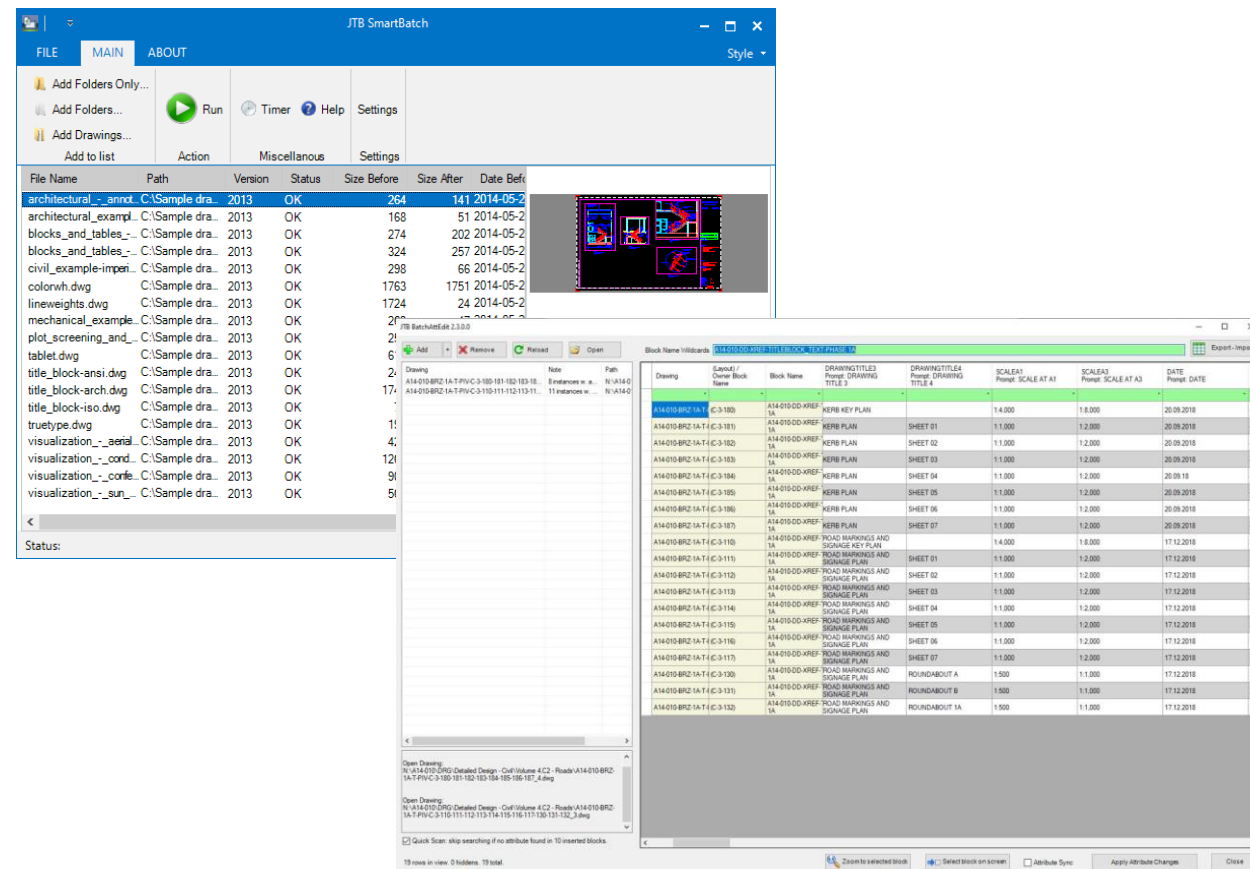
JTB SmartBatch

FILE MAIN ABOUT Style

Add Folders Only...
Add Folders...
Add Drawings...
Add to list

Run
Action

Timer Help
Miscellanous

Settings
Settings

| File Name | Path | Version | Status | Size Before | Size After | Date Befo |
|---|---|---|---|---|---|---|
| architectural_-_annot... | C:\Sample dra... | 2013 | OK | 264 | 141 | 2014-05-2 |
| architectural_exampl... | C:\Sample dra... | 2013 | OK | 168 | 51 | 2014-05-2 |
| blocks_and_tables_-... | C:\Sample dra... | 2013 | OK | 274 | 202 | 2014-05-2 |
| blocks_and_tables_-... | C:\Sample dra... | 2013 | OK | 324 | 257 | 2014-05-2 |
| civil_example-imperi... | C:\Sample dra... | 2013 | OK | 298 | 66 | 2014-05-2 |
| colorwh.dwg | C:\Sample dra... | 2013 | OK | 1763 | 1751 | 2014-05-2 |
| lineweights.dwg | C:\Sample dra... | 2013 | OK | 1724 | 24 | 2014-05-2 |
| mechanical_example... | C:\Sample dra... | 2013 | OK | 2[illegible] | | |
| plot_screening_and_... | C:\Sample dra... | 2013 | OK | 2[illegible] | | |
| tablet.dwg | C:\Sample dra... | 2013 | OK | 6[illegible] | | |
| title_block-ansi.dwg | C:\Sample dra... | 2013 | OK | 2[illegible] | | |
| title_block-arch.dwg | C:\Sample dra... | 2013 | OK | 17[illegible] | | |
| title_block-iso.dwg | C:\Sample dra... | 2013 | OK | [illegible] | | |
| truetype.dwg | C:\Sample dra... | 2013 | OK | 1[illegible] | | |
| visualization_-_aerial... | C:\Sample dra... | 2013 | OK | 4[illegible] | | |
| visualization_-_cond... | C:\Sample dra... | 2013 | OK | 12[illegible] | | |
| visualization_-_confe... | C:\Sample dra... | 2013 | OK | 9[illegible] | | |
| visualization_-_sun_... | C:\Sample dra... | 2013 | OK | 5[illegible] | | |

Status:

JTB BatchAttEdit 2.3.0.0

Add Remove Reload Open

Block Name Wildcards A14-010-DD-XREF-TITLEBLOCK_TEXT-PHASE 1A

Export - Impo

| Drawing | Note | Path |
|---|---|---|
| A14-010-BRZ-1A-T-PIV-C-3-180-181-182-183-18... | 8 instances w... | N:\A14-0 |
| A14-010-BRZ-1A-T-PIV-C-3-110-111-112-113-11... | 11 instances w... | N:\A14-0 |

| Drawing | (Layout) / Owner Block Name | Block Name | DRAWINGTITLE3 Prompt: DRAWING TITLE 3 | DRAWINGTITLE4 Prompt: DRAWING TITLE 4 | SCALEA1 Prompt: SCALE AT A1 | SCALEA3 Prompt: SCALE AT A3 | DATE Prompt: DATE |
|---|---|---|---|---|---|---|---|
| A14-010-BRZ-1A-T-I | (C-3-180) | A14-010-DD-XREF-1A | KERB KEY PLAN | | 1:4,000 | 1:8,000 | 20.09.2018 |
| A14-010-BRZ-1A-T-I | (C-3-181) | A14-010-DD-XREF-1A | KERB PLAN | SHEET 01 | 1:1,000 | 1:2,000 | 20.09.2018 |
| A14-010-BRZ-1A-T-I | (C-3-182) | A14-010-DD-XREF-1A | KERB PLAN | SHEET 02 | 1:1,000 | 1:2,000 | 20.09.2018 |
| A14-010-BRZ-1A-T-I | (C-3-183) | A14-010-DD-XREF-1A | KERB PLAN | SHEET 03 | 1:1,000 | 1:2,000 | 20.09.2018 |
| A14-010-BRZ-1A-T-I | (C-3-184) | A14-010-DD-XREF-1A | KERB PLAN | SHEET 04 | 1:1,000 | 1:2,000 | 20.09.18 |
| A14-010-BRZ-1A-T-I | (C-3-185) | A14-010-DD-XREF-1A | KERB PLAN | SHEET 05 | 1:1,000 | 1:2,000 | 20.09.2018 |
| A14-010-BRZ-1A-T-I | (C-3-186) | A14-010-DD-XREF-1A | KERB PLAN | SHEET 06 | 1:1,000 | 1:2,000 | 20.09.2018 |
| A14-010-BRZ-1A-T-I | (C-3-187) | A14-010-DD-XREF-1A | KERB PLAN | SHEET 07 | 1:1,000 | 1:2,000 | 20.09.2018 |
| A14-010-BRZ-1A-T-I | (C-3-110) | A14-010-DD-XREF-1A | ROAD MARKINGS AND SIGNAGE KEY PLAN | | 1:4,000 | 1:8,000 | 17.12.2018 |
| A14-010-BRZ-1A-T-I | (C-3-111) | A14-010-DD-XREF-1A | ROAD MARKINGS AND SIGNAGE PLAN | SHEET 01 | 1:1,000 | 1:2,000 | 17.12.2018 |
| A14-010-BRZ-1A-T-I | (C-3-112) | A14-010-DD-XREF-1A | ROAD MARKINGS AND SIGNAGE PLAN | SHEET 02 | 1:1,000 | 1:2,000 | 17.12.2018 |
| A14-010-BRZ-1A-T-I | (C-3-113) | A14-010-DD-XREF-1A | ROAD MARKINGS AND SIGNAGE PLAN | SHEET 03 | 1:1,000 | 1:2,000 | 17.12.2018 |
| A14-010-BRZ-1A-T-I | (C-3-114) | A14-010-DD-XREF-1A | ROAD MARKINGS AND SIGNAGE PLAN | SHEET 04 | 1:1,000 | 1:2,000 | 17.12.2018 |
| A14-010-BRZ-1A-T-I | (C-3-115) | A14-010-DD-XREF-1A | ROAD MARKINGS AND SIGNAGE PLAN | SHEET 05 | 1:1,000 | 1:2,000 | 17.12.2018 |
| A14-010-BRZ-1A-T-I | (C-3-116) | A14-010-DD-XREF-1A | ROAD MARKINGS AND SIGNAGE PLAN | SHEET 06 | 1:1,000 | 1:2,000 | 17.12.2018 |
| A14-010-BRZ-1A-T-I | (C-3-117) | A14-010-DD-XREF-1A | ROAD MARKINGS AND SIGNAGE PLAN | SHEET 07 | 1:1,000 | 1:2,000 | 17.12.2018 |
| A14-010-BRZ-1A-T-I | (C-3-130) | A14-010-DD-XREF-1A | ROAD MARKINGS AND SIGNAGE PLAN | ROUNDABOUT A | 1:500 | 1:1,000 | 17.12.2018 |
| A14-010-BRZ-1A-T-I | (C-3-131) | A14-010-DD-XREF-1A | ROAD MARKINGS AND SIGNAGE PLAN | ROUNDABOUT B | 1:500 | 1:1,000 | 17.12.2018 |
| A14-010-BRZ-1A-T-I | (C-3-132) | A14-010-DD-XREF-1A | ROAD MARKINGS AND SIGNAGE PLAN | ROUNDABOUT 1A | 1:500 | 1:1,000 | 17.12.2018 |

Open Drawing:
N:\A14-010\DRG\Detailed Design - Civil\Volume 4.C2 - Roads\A14-010-BRZ-1A-T-PIV-C-3-180-181-182-183-184-185-186-187_4.dwg

Open Drawing:
N:\A14-010\DRG\Detailed Design - Civil\Volume 4.C2 - Roads\A14-010-BRZ-1A-T-PIV-C-3-110-111-112-113-114-115-116-117-130-131-132_3.dwg

Quick Scan: skip searching if no attribute found in 10 inserted blocks.

19 rows in view. 0 hiddens. 19 total.

Zoom to selected block Select block on screen Attribute Sync Apply Attribute Changes Close